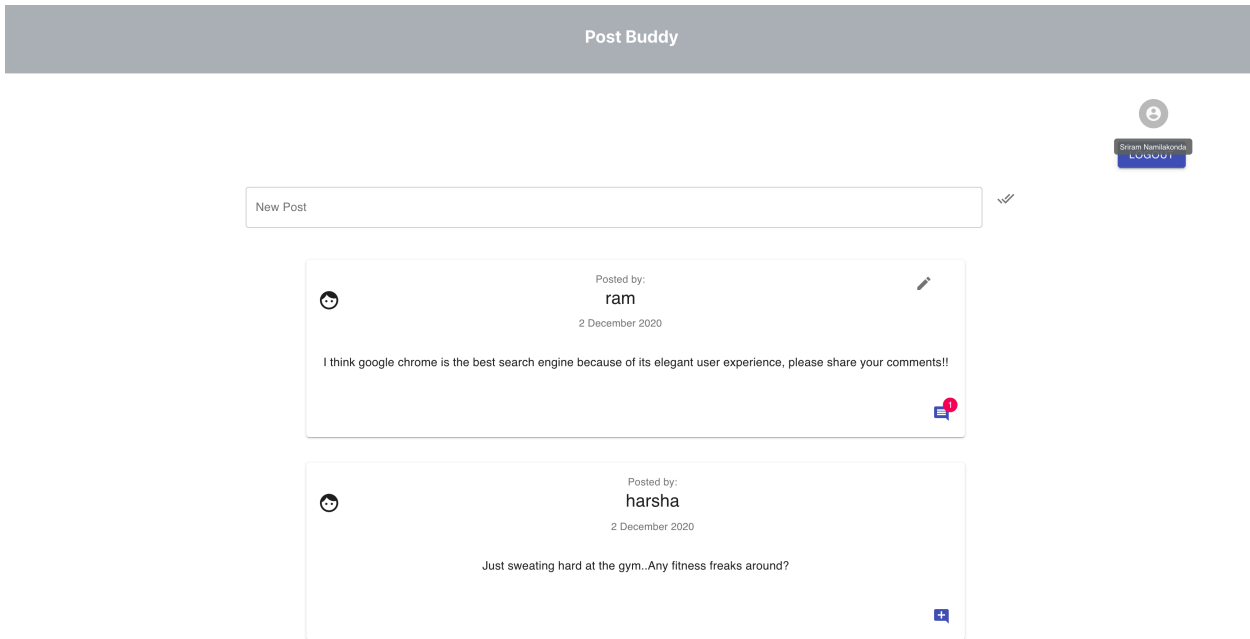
Post Buddy

Sriram Namilakonda

LOGOUT

New Post

Posted by:
ram
2 December 2020

I think google chrome is the best search engine because of its elegant user experience, please share your comments!!

1

Posted by:
harsha
2 December 2020

Just sweating hard at the gym..Any fitness freaks around?